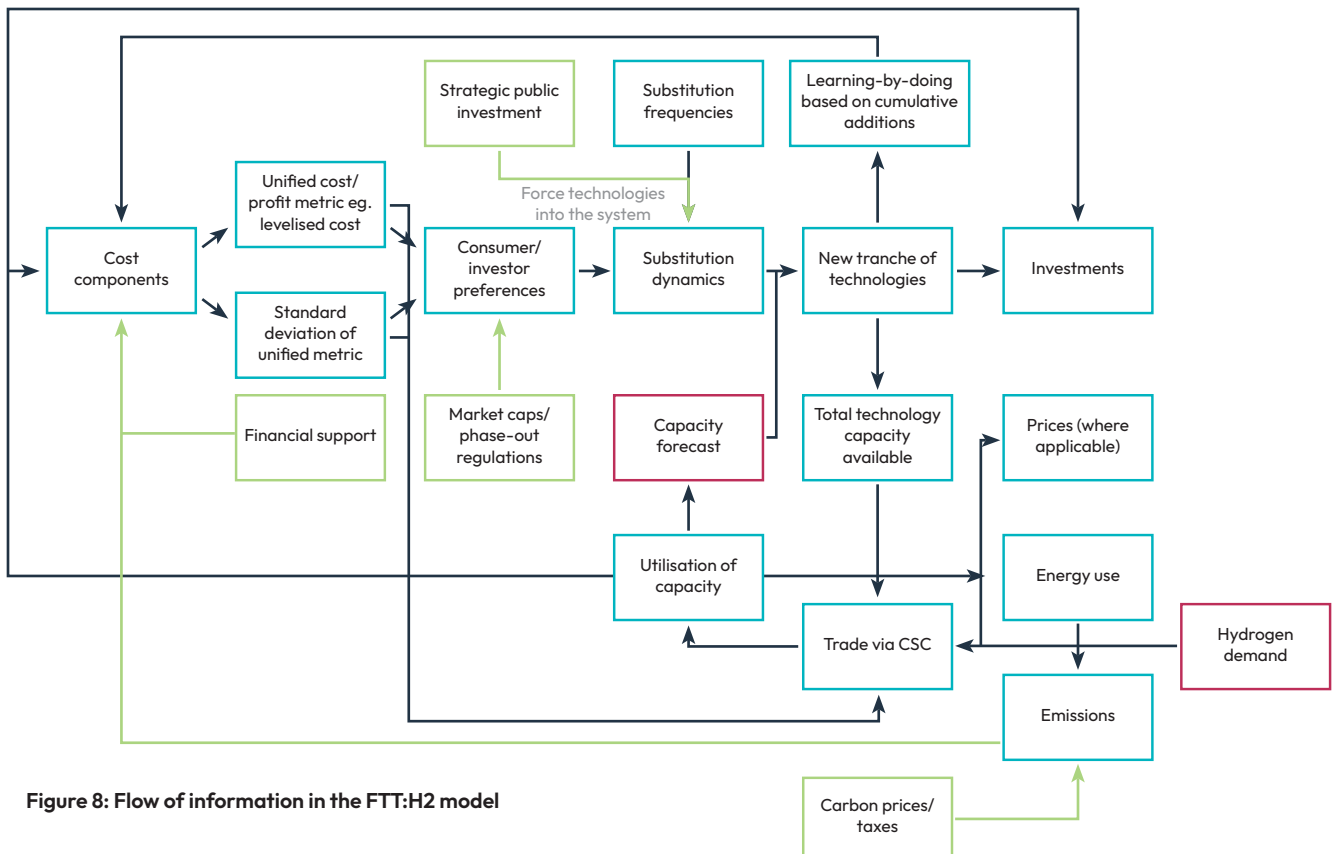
Strategic public investment

Substitution frequencies

Learning-by-doing based on cumulative additions

Force technologies into the system

Cost components

Unified cost/ profit metric eg. levelised cost

Standard deviation of unified metric

Consumer/ investor preferences

Substitution dynamics

New tranche of technologies

Investments

Financial support

Market caps/ phase-out regulations

Capacity forecast

Total technology capacity available

Prices (where applicable)

Utilisation of capacity

Energy use

Trade via CSC

Hydrogen demand

Emissions

Carbon prices/ taxes

Figure 8: Flow of information in the FTT:H2 model